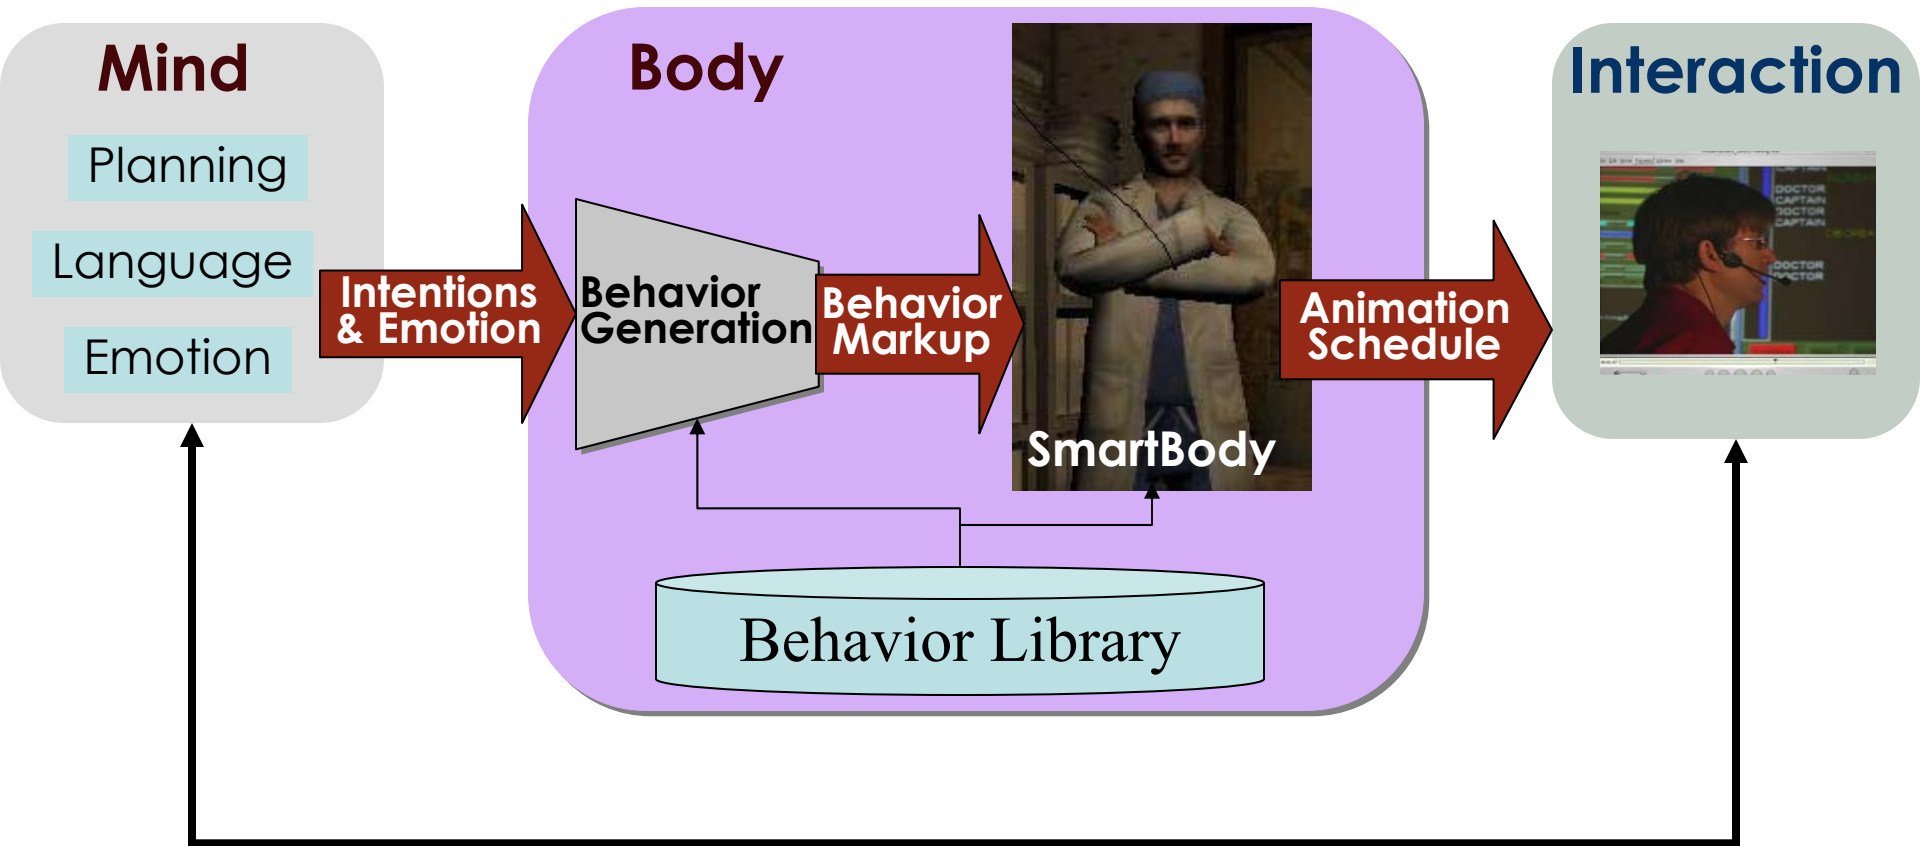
Mind

Planning

Language

Emotion

Intentions & Emotion

Body

Behavior Generation

Behavior Markup

SmartBody

Behavior Library

Animation Schedule

Interaction

DOCTOR
CAPTAIN
DOCTOR
CAPTAIN
DOCTOR
DOCTOR